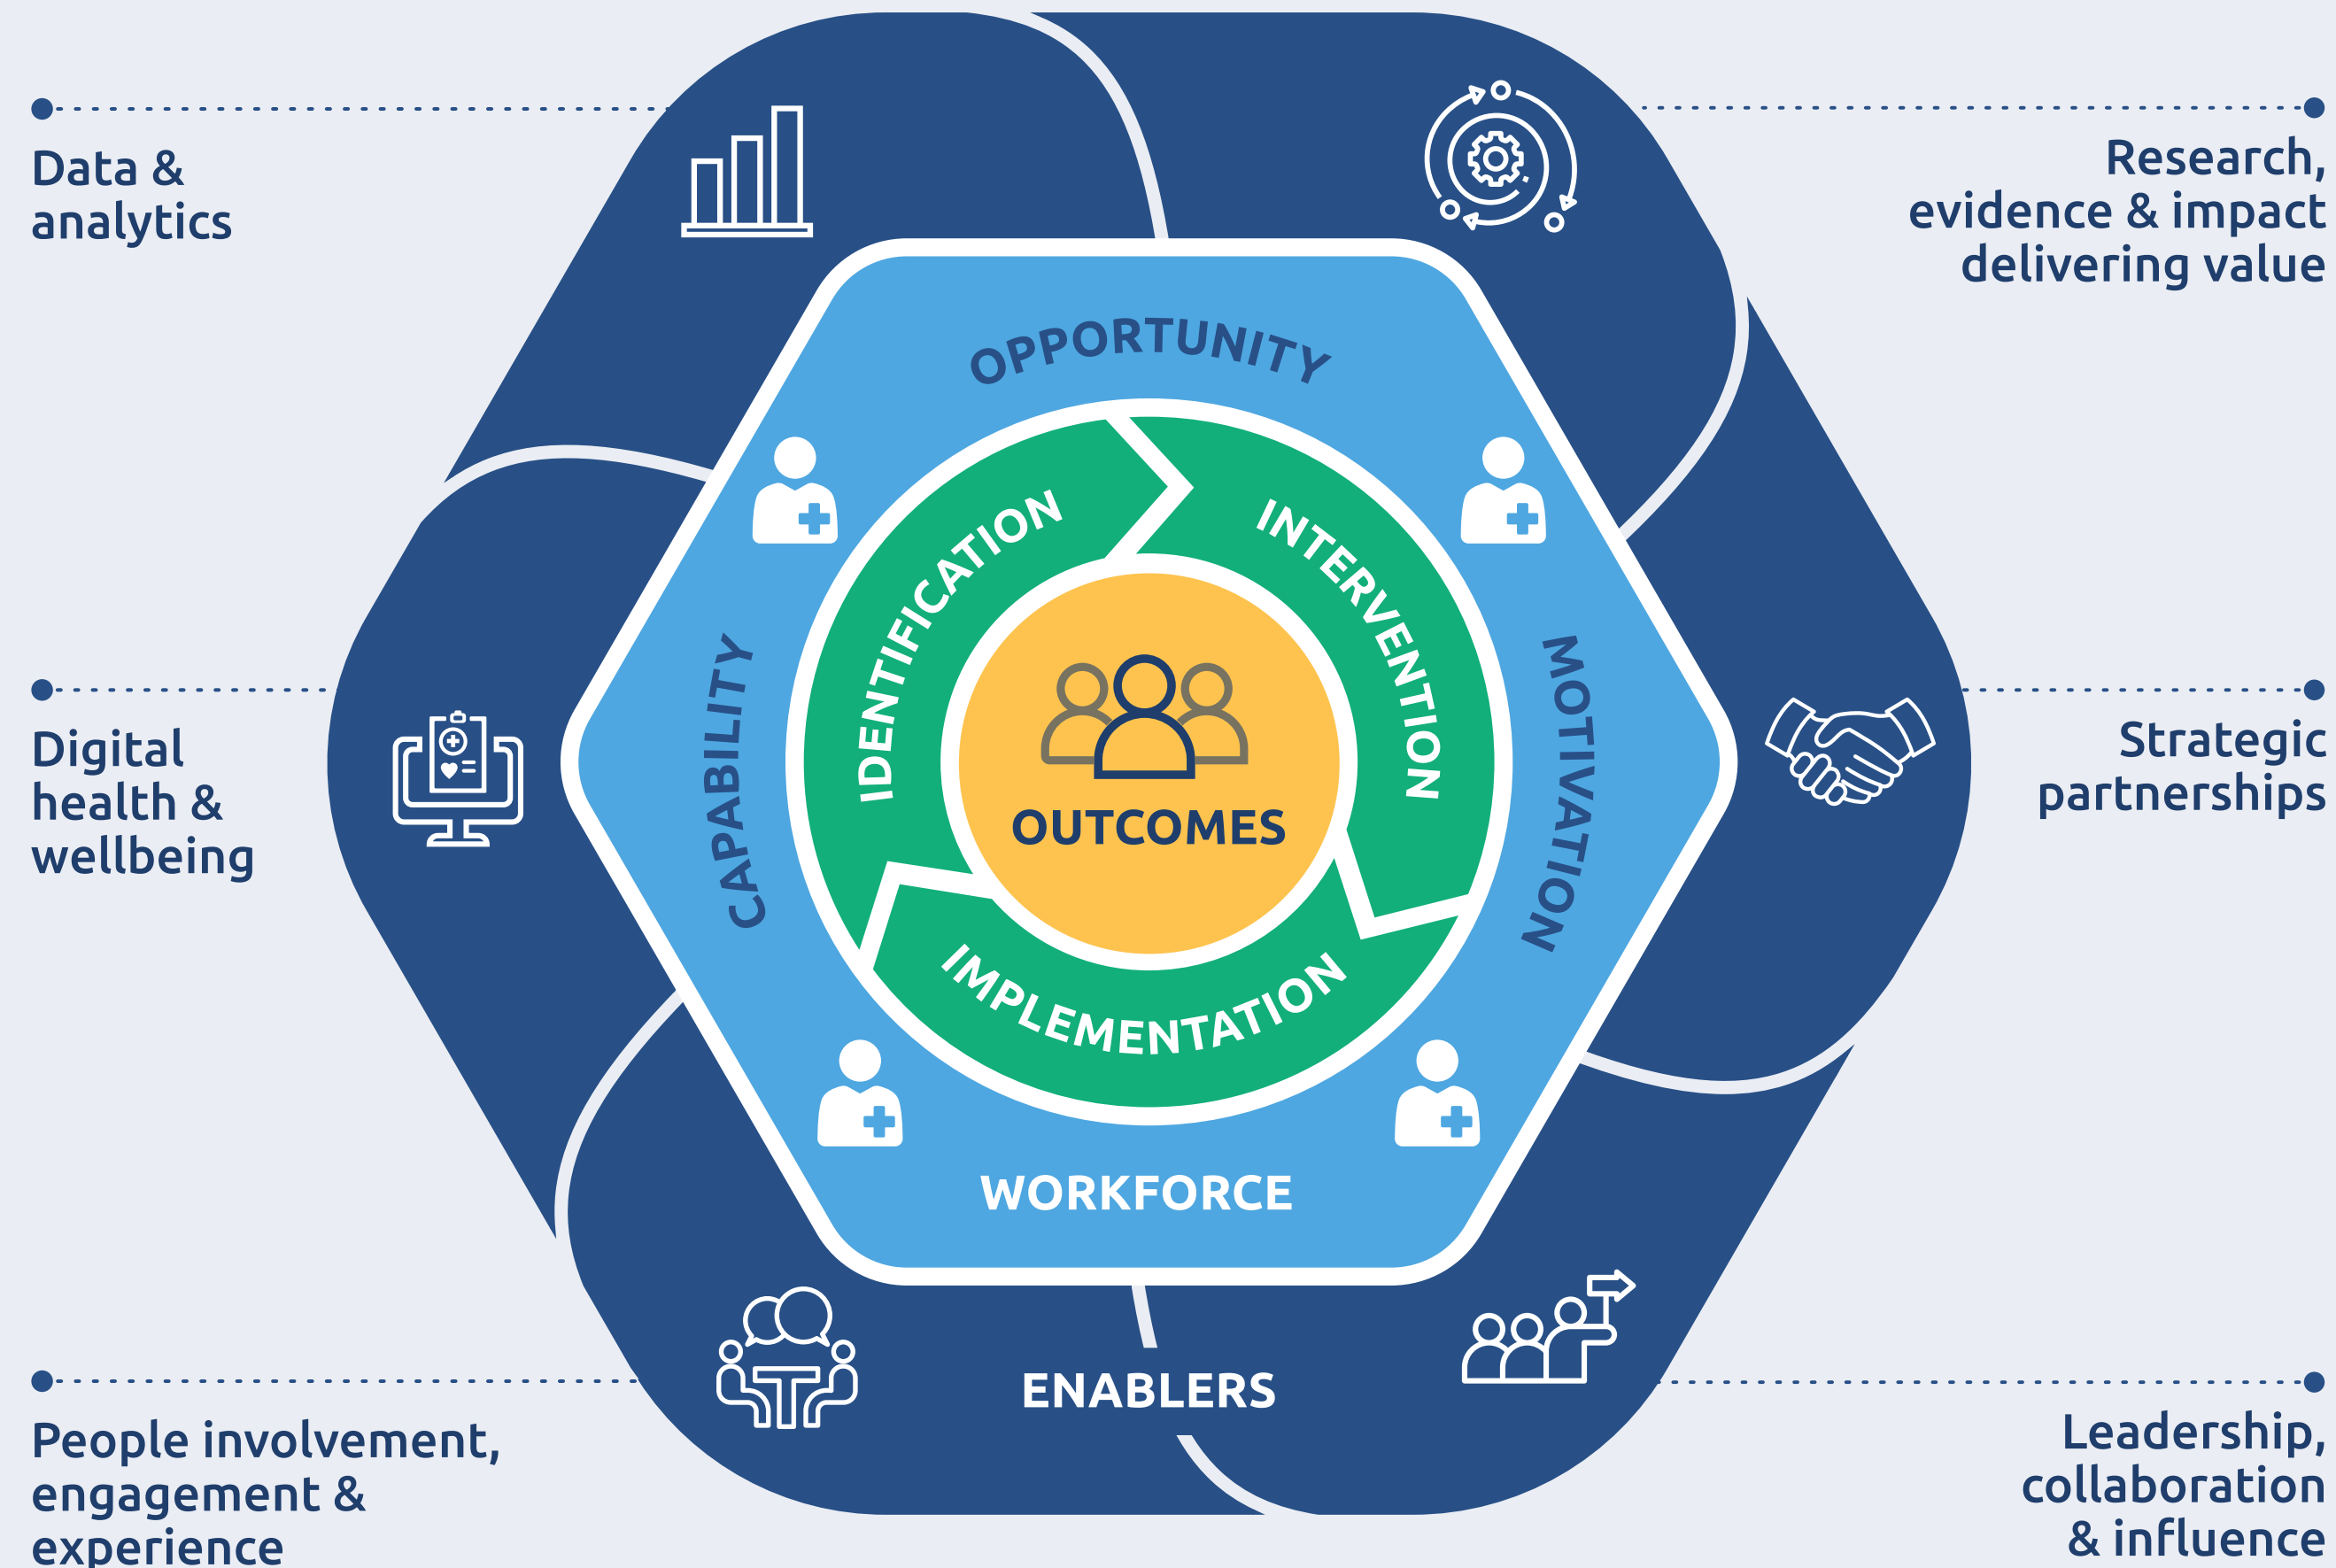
Data & analytics

Research, evidence & impact delivering value

OPPORTUNITY

IDENTIFICATION

INTERVENTION

CAPABILITY

MOTIVATION

Digital health & wellbeing

Strategic partnerships

OUTCOMES

IMPLEMENTATION

WORKFORCE

ENABLERS

People involvement, engagement & experience

Leadership, collaboration & influence